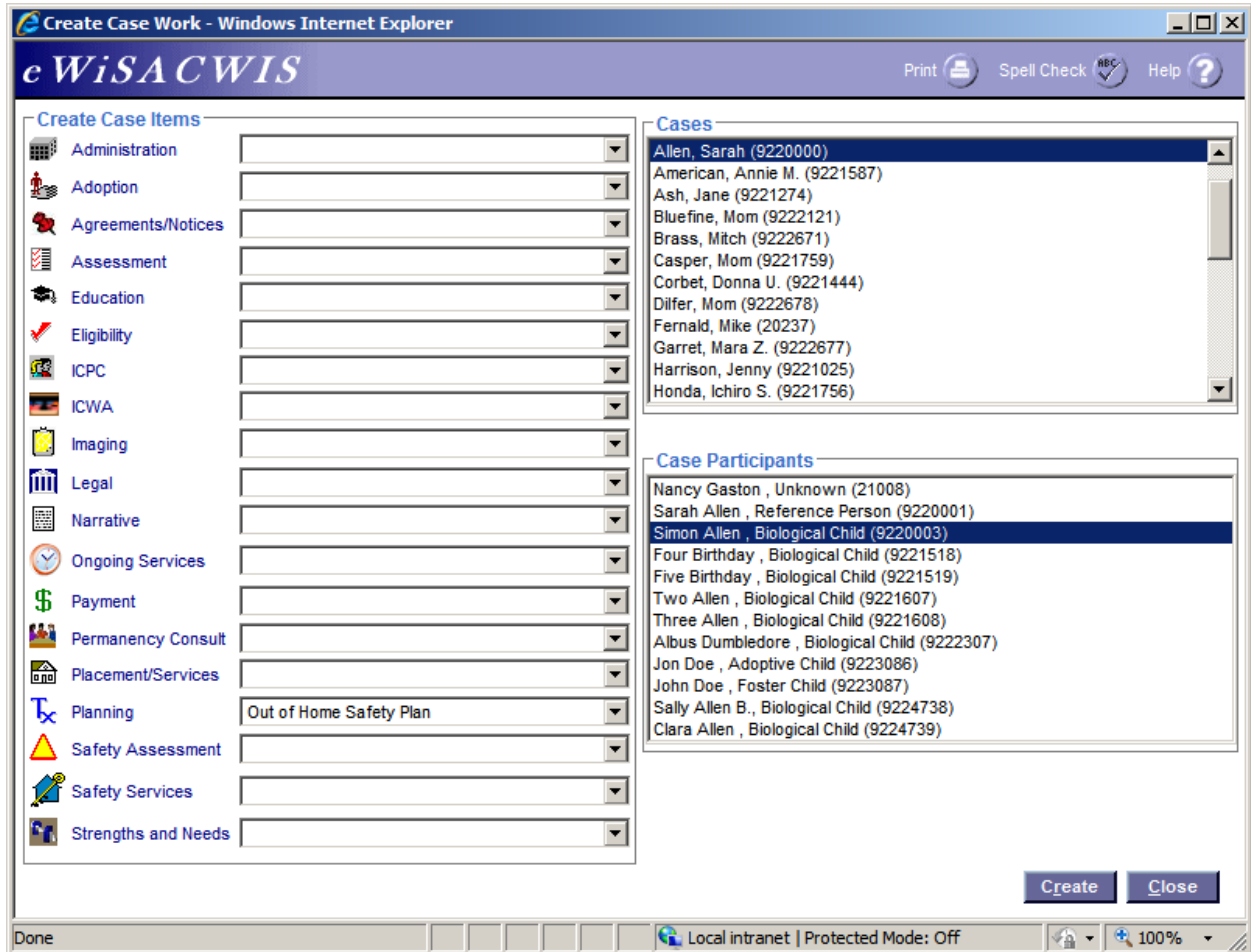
Create Case Work - Windows Internet Explorer

eWiSACWIS

Print Spell Check Help

Create Case Items

Administration
Adoption
Agreements/Notices
Assessment
Education
Eligibility
ICPC
ICWA
Imaging
Legal
Narrative
Ongoing Services
Payment
Permanency Consult
Placement/Services
Planning Out of Home Safety Plan
Safety Assessment
Safety Services
Strengths and Needs

Cases

Allen, Sarah (9220000)
American, Annie M. (9221587)
Ash, Jane (9221274)
Bluefine, Mom (9222121)
Brass, Mitch (9222671)
Casper, Mom (9221759)
Corbet, Donna U. (9221444)
Dilfer, Mom (9222678)
Fernald, Mike (20237)
Garret, Mara Z. (9222677)
Harrison, Jenny (9221025)
Honda, Ichiro S. (9221756)

Case Participants

Nancy Gaston , Unknown (21008)
Sarah Allen , Reference Person (9220001)
Simon Allen , Biological Child (9220003)
Four Birthday , Biological Child (9221518)
Five Birthday , Biological Child (9221519)
Two Allen , Biological Child (9221607)
Three Allen , Biological Child (9221608)
Albus Dumbledore , Biological Child (9222307)
Jon Doe , Adoptive Child (9223086)
John Doe , Foster Child (9223087)
Sally Allen B., Biological Child (9224738)
Clara Allen , Biological Child (9224739)

Create Close

Done Local intranet | Protected Mode: Off 100%